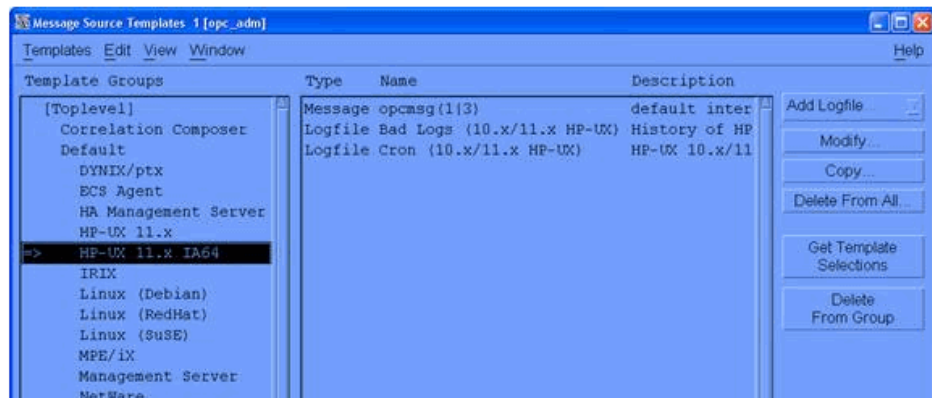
Message Source Templates 1 [opc_adm]

Templates Edit View Window

Help

Template Groups

[Toplevel]
Correlation Composer
Default
DYNIX/ptx
ECS Agent
HA Management Server
HP-UX 11.x
=> HP-UX 11.x IA64
IRIX
Linux (Debian)
Linux (RedHat)
Linux (SuSE)
MPE/iX
Management Server
NetWare

| Type | Name | Description |
|---|---|---|
| Message | opcmsg(1|3) | default inter |
| Logfile | Bad Logs (10.x/11.x HP-UX) | History of HP |
| Logfile | Cron (10.x/11.x HP-UX) | HP-UX 10.x/11 |

Add Logfile...

Modify...

Copy...

Delete From All...

Get Template Selections

Delete From Group